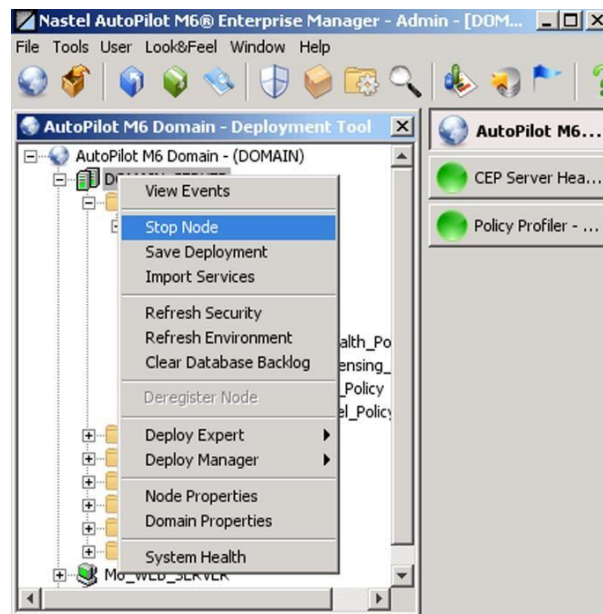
Nastel AutoPilot M6® Enterprise Manager - Admin - [DOM...

File Tools User Look&Feel Window Help

AutoPilot M6 Domain - Deployment Tool

AutoPilot M6 Domain - (DOMAIN)

DOMAIN_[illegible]

View Events
Stop Node
Save Deployment
Import Services
Refresh Security
Refresh Environment
Clear Database Backlog
Deregister Node
Deploy Expert
Deploy Manager
Node Properties
Domain Properties
System Health

alth_Po
ensing_
_Policy
el_Policy

M6_WEB_SERVER

AutoPilot M6...

CEP Server Hea...

Policy Profiler - ...